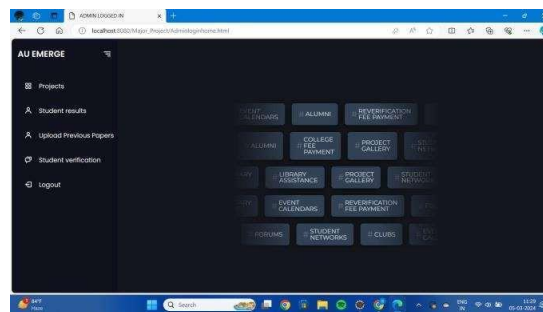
ADMIN LOGGED IN
localhost:8080/Major_Project/Adminloginhome.html

AU EMERGE

Projects
Student results
Upload Previous Papers
Student verification
Logout

EVENT CALENDARS
ALUMNI
REVERIFICATION FEE PAYMENT
ALUMNI
COLLEGE FEE PAYMENT
PROJECT GALLERY
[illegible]
LIBRARY ASSISTANCE
PROJECT GALLERY
STUDENT NETWORKS
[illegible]
EVENT CALENDARS
REVERIFICATION FEE PAYMENT
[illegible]
FORUMS
STUDENT NETWORKS
CLUBS
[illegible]

84°F
Haze
Search
ENG
IN
11:09
05-03-2024